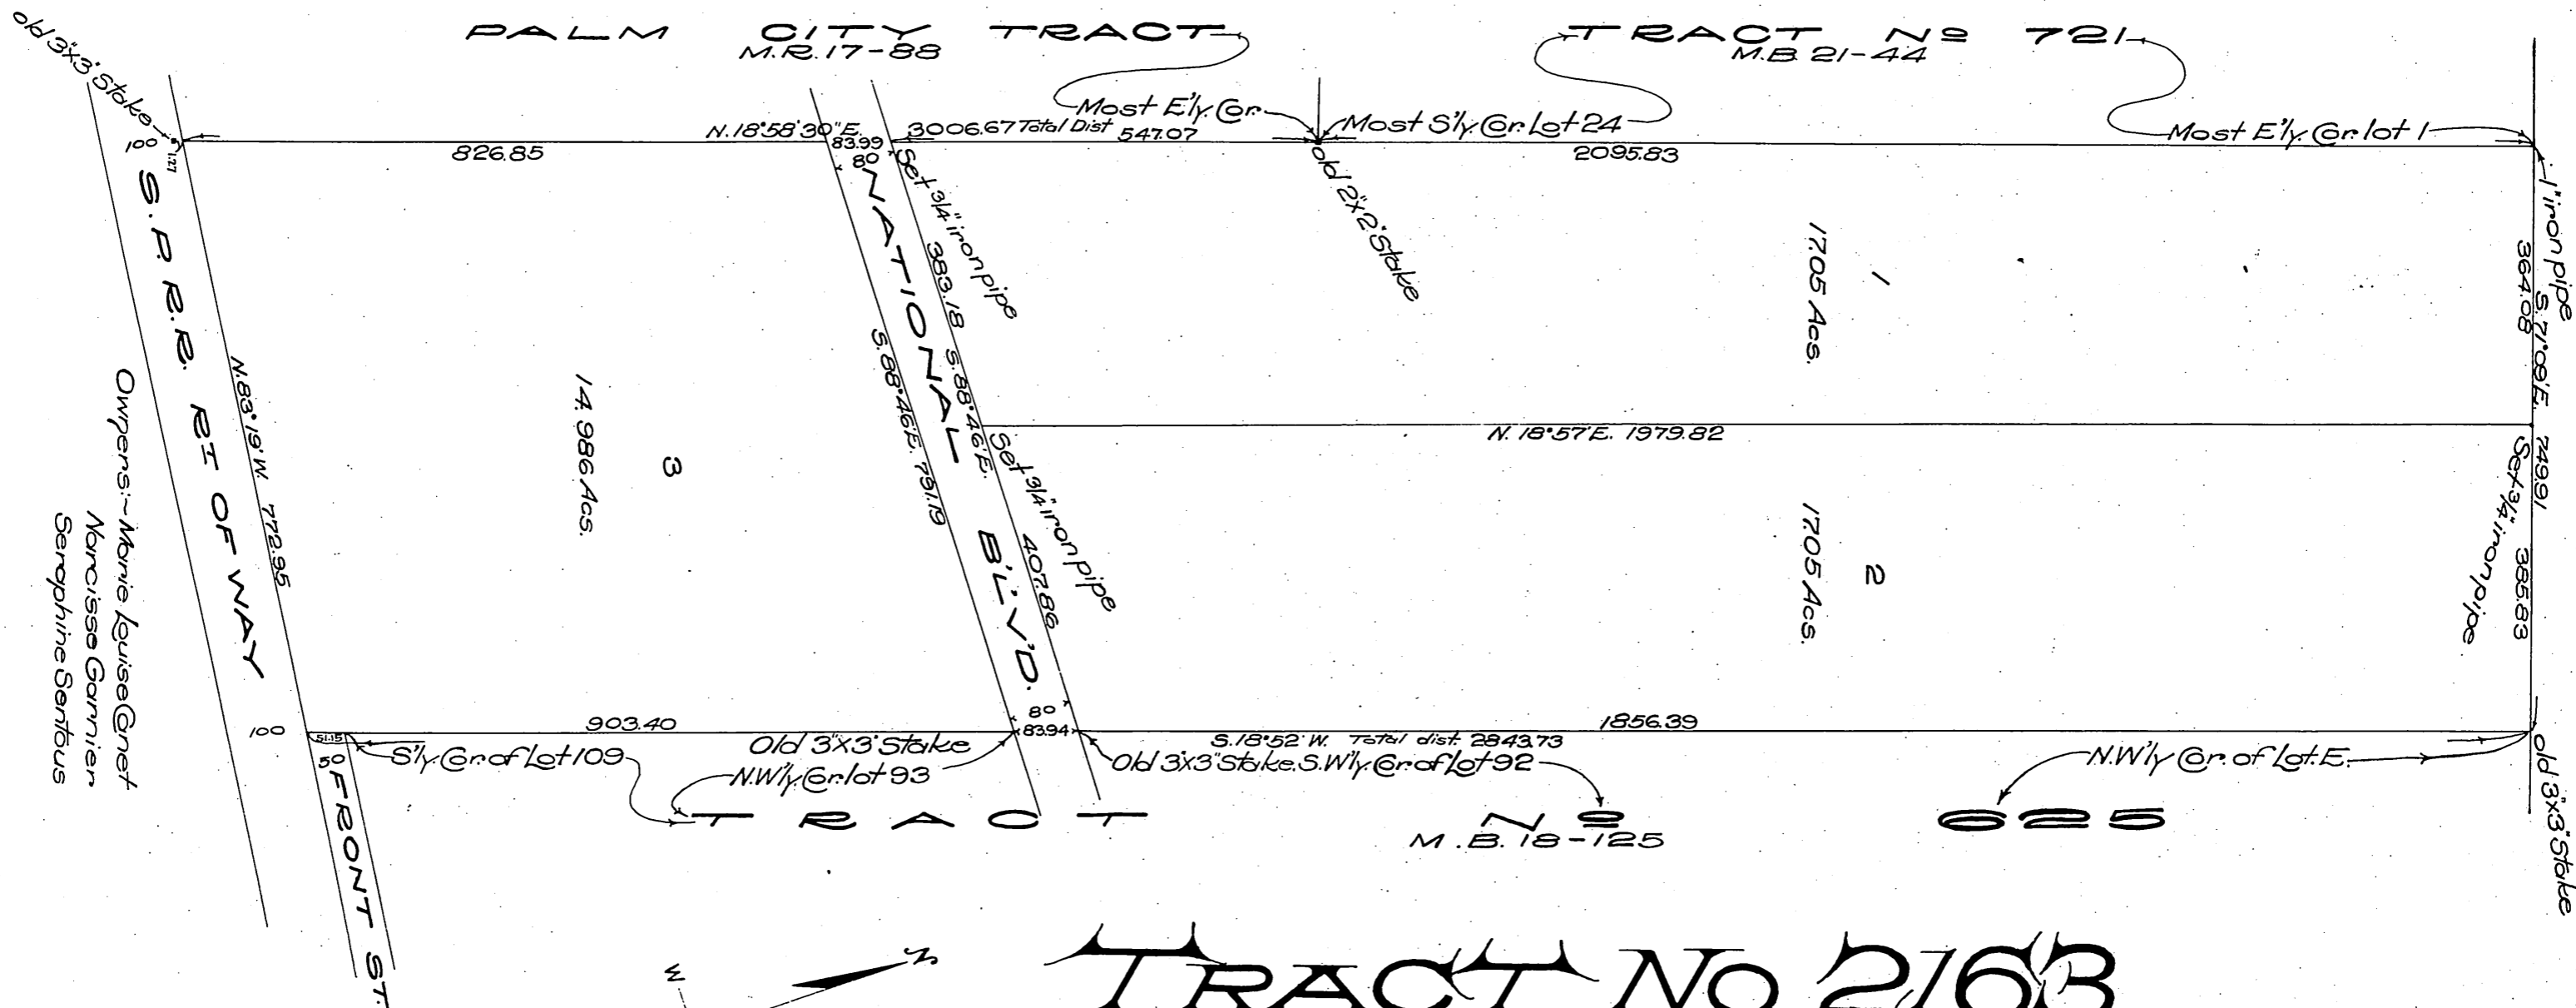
old 3"x3" Stake
PALM CITY TRACT
M.R. 17-88
TRACT No 721
M.B. 21-44
Most E'ly. Cor.
Most S'ly Cor. Lot 24
Most E'ly Cor. lot 1
$1^{00}$
1.21
N. 18°58'30"E.
83.99
3006.67 Total Dist.
547.07
826.85
2095.83
80
Set 3/4" iron pipe
old 2"x2" Stake
1" iron pipe
364.08
S. 71°09'E.
S. P. R. R. Rt OF WAY
NATIONAL B'L'V'D.
383.18
S. 88°46'E.
S. 88°46'E. 791.19
17.05 Acs.
1
N. 83°19'W. 772.95
14.986 Acs.
3
Owners:- Marie Louise Cornet
Narcisse Garnier
Seraphine Sentous
N. 18°57'E. 1979.82
Set 3/4" iron pipe
407.86
749.91
Set 3/4" iron pipe
385.83
17.05 Acs.
2
80
83.94
100
51.15
50
903.40
1856.39
Old 3"x3" Stake
S. 18°52' W. Total dist. 2843.73
S'ly Cor. of Lot 109
N.W'ly Cor. lot 93
Old 3"x3" Stake. S.W'ly Cor. of Lot 92
N.W'ly Cor. of Lot E.
old 3"x3" Stake
FRONT ST.
TRACT No 625
M.B. 18-125
W
N
TRACT No 2163